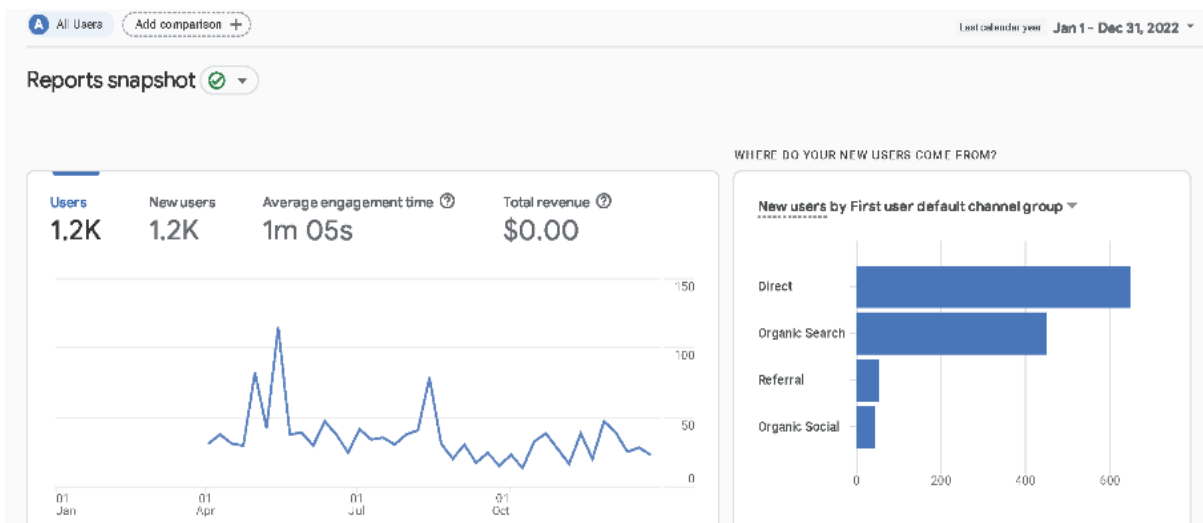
A All Users Add comparison +

Last calendar year Jan 1 - Dec 31, 2022

Reports snapshot

Users
1.2K

New users
1.2K

Average engagement time
1m 05s

Total revenue
$0.00

150
100
50
0

01 Jan
01 Apr
01 Jul
01 Oct

WHERE DO YOUR NEW USERS COME FROM?

New users by First user default channel group

Direct
Organic Search
Referral
Organic Social

0
200
400
600